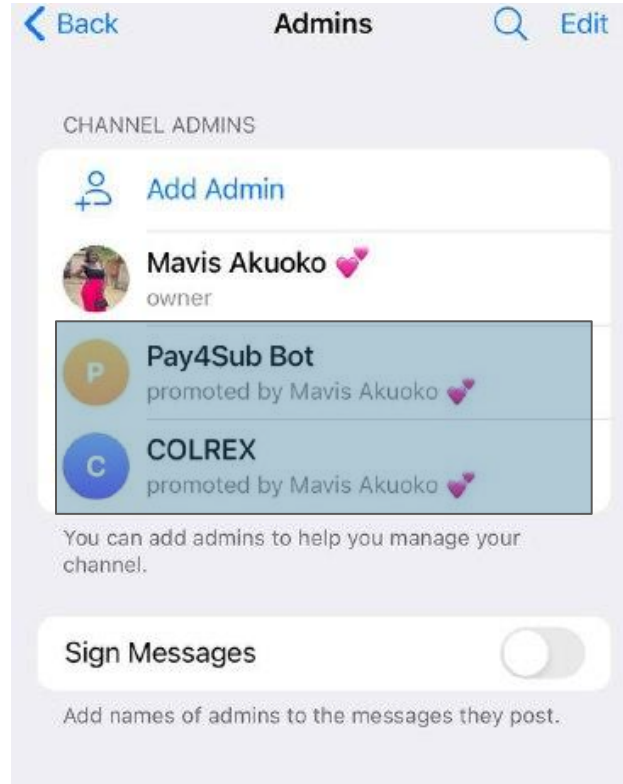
Back Admins Edit

CHANNEL ADMINS

Add Admin

Mavis Akuoko 💕
owner

P Pay4Sub Bot
promoted by Mavis Akuoko 💕

C COLREX
promoted by Mavis Akuoko 💕

You can add admins to help you manage your channel.

Sign Messages

Add names of admins to the messages they post.